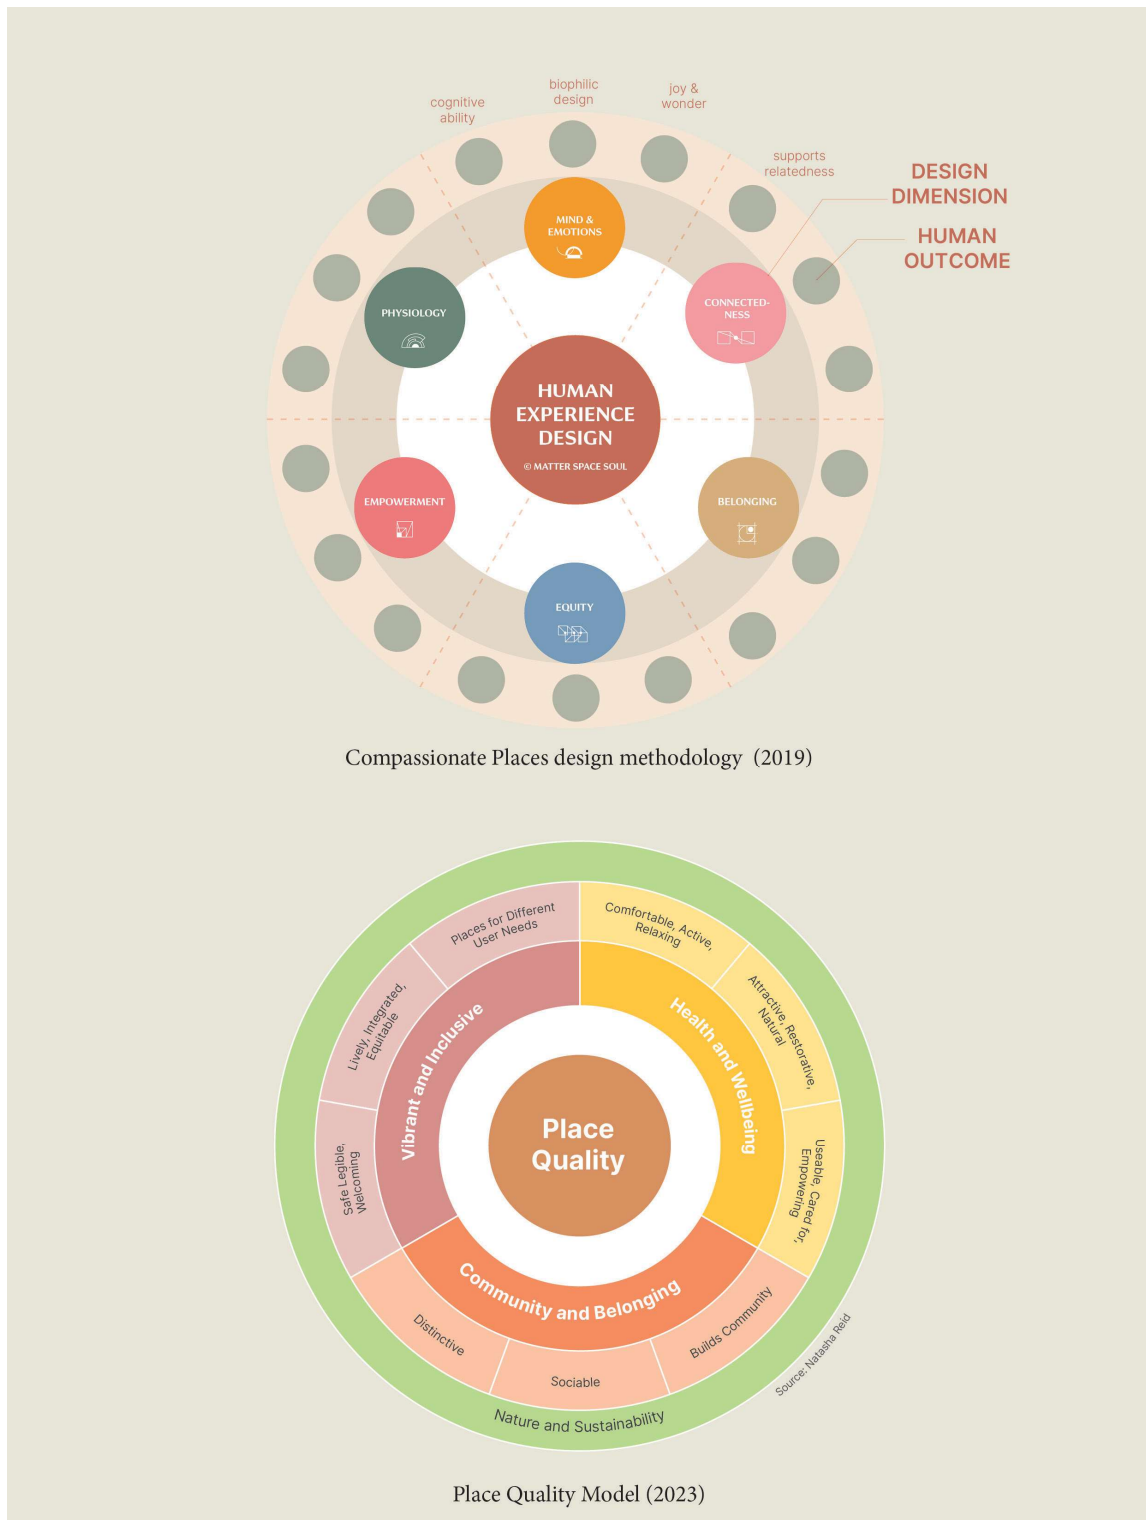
cognitive ability

biophilic design

joy & wonder

supports relatedness

DESIGN DIMENSION

HUMAN OUTCOME

MIND & EMOTIONS

PHYSIOLOGY

CONNECTED-NESS

HUMAN EXPERIENCE DESIGN

© MATTER SPACE SOUL

EMPOWERMENT

BELONGING

EQUITY

Compassionate Places design methodology (2019)

Places for Different User Needs

Comfortable, Active, Relaxing

Lively, Integrated, Equitable

Attractive, Restorative, Natural

Vibrant and Inclusive

Health and Wellbeing

Place Quality

Safe Legible, Welcoming

Useable, Cared for, Empowering

Community and Belonging

Distinctive

Sociable

Builds Community

Nature and Sustainability

Source: Natasha Reid

Place Quality Model (2023)